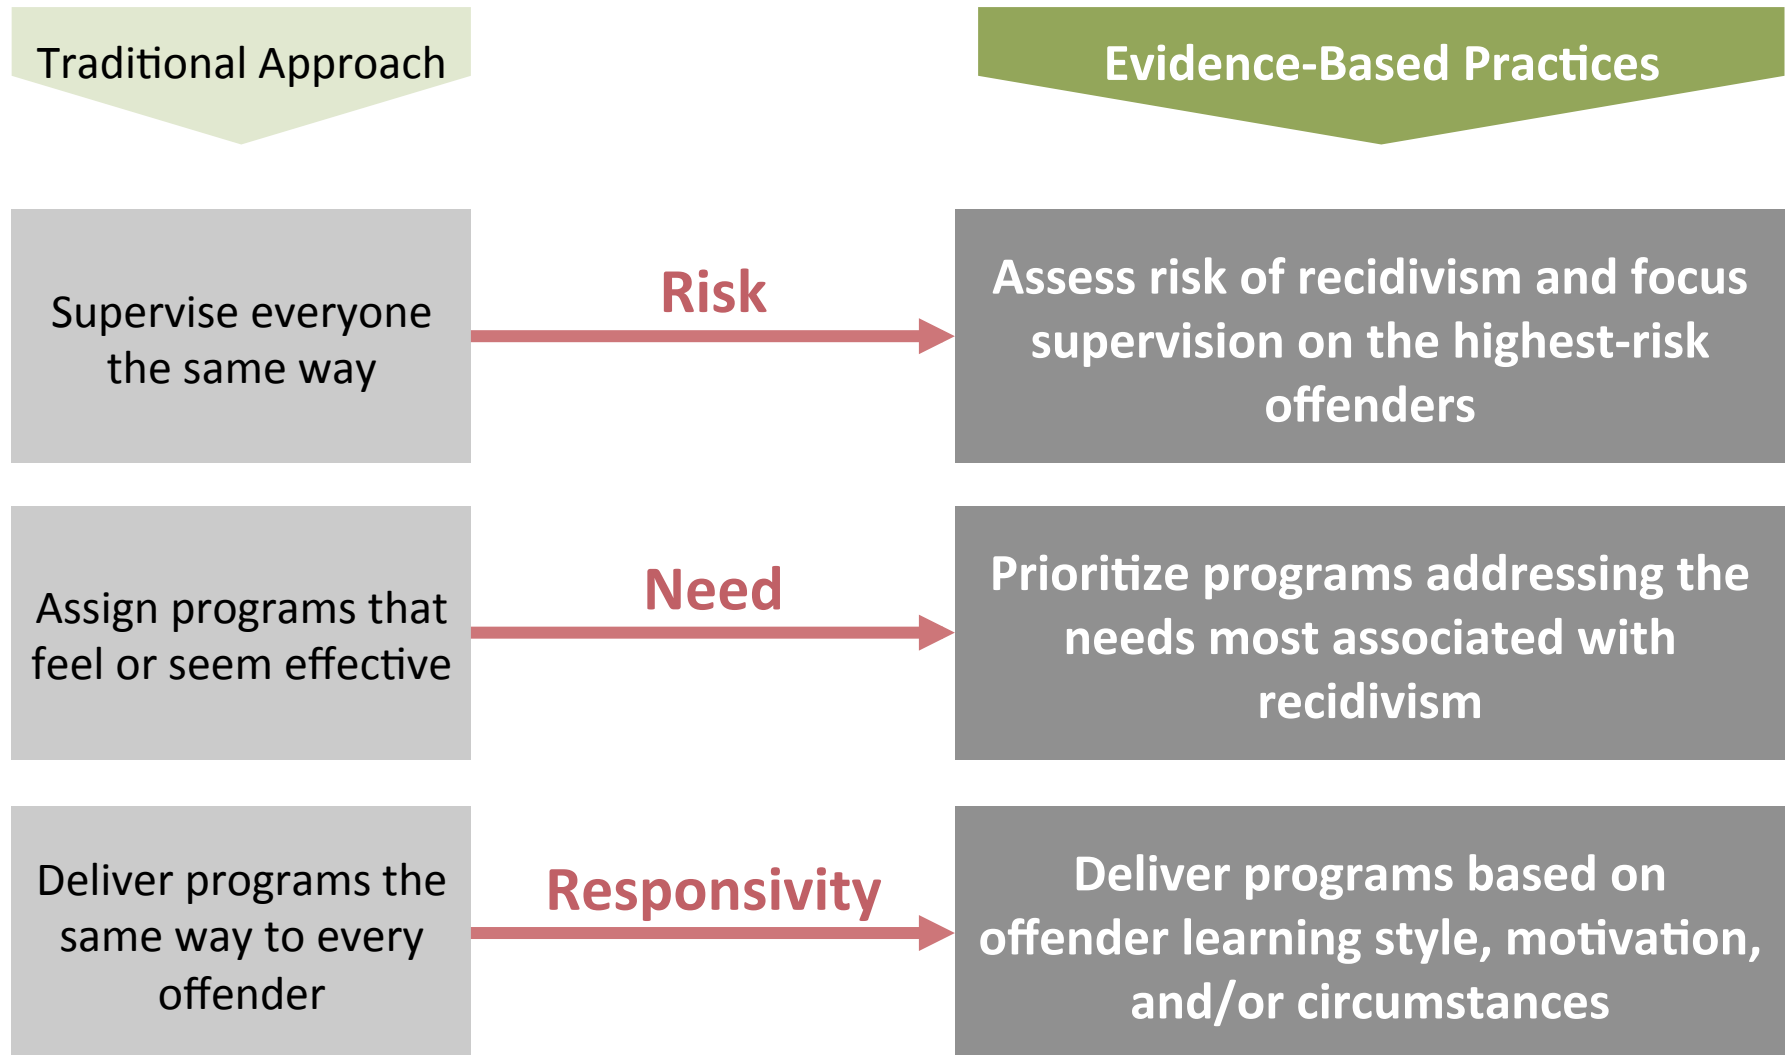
Traditional Approach

Evidence-Based Practices

Supervise everyone the same way

Risk

Assess risk of recidivism and focus supervision on the highest-risk offenders

Assign programs that feel or seem effective

Need

Prioritize programs addressing the needs most associated with recidivism

Deliver programs the same way to every offender

Responsivity

Deliver programs based on offender learning style, motivation, and/or circumstances